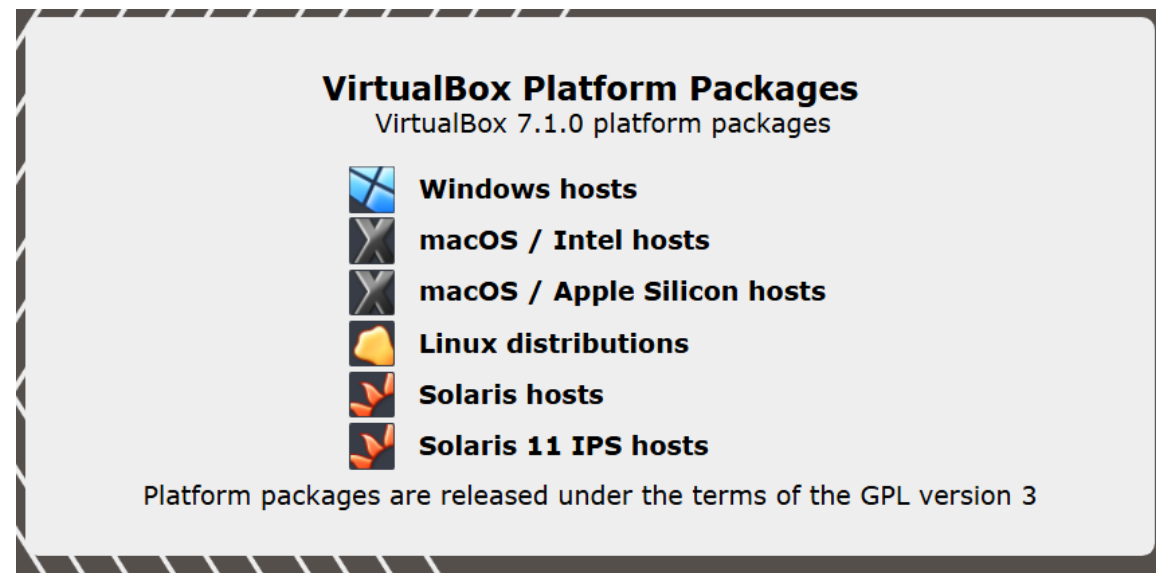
VirtualBox Platform Packages
VirtualBox 7.1.0 platform packages

Windows hosts
macOS / Intel hosts
macOS / Apple Silicon hosts
Linux distributions
Solaris hosts
Solaris 11 IPS hosts

Platform packages are released under the terms of the GPL version 3